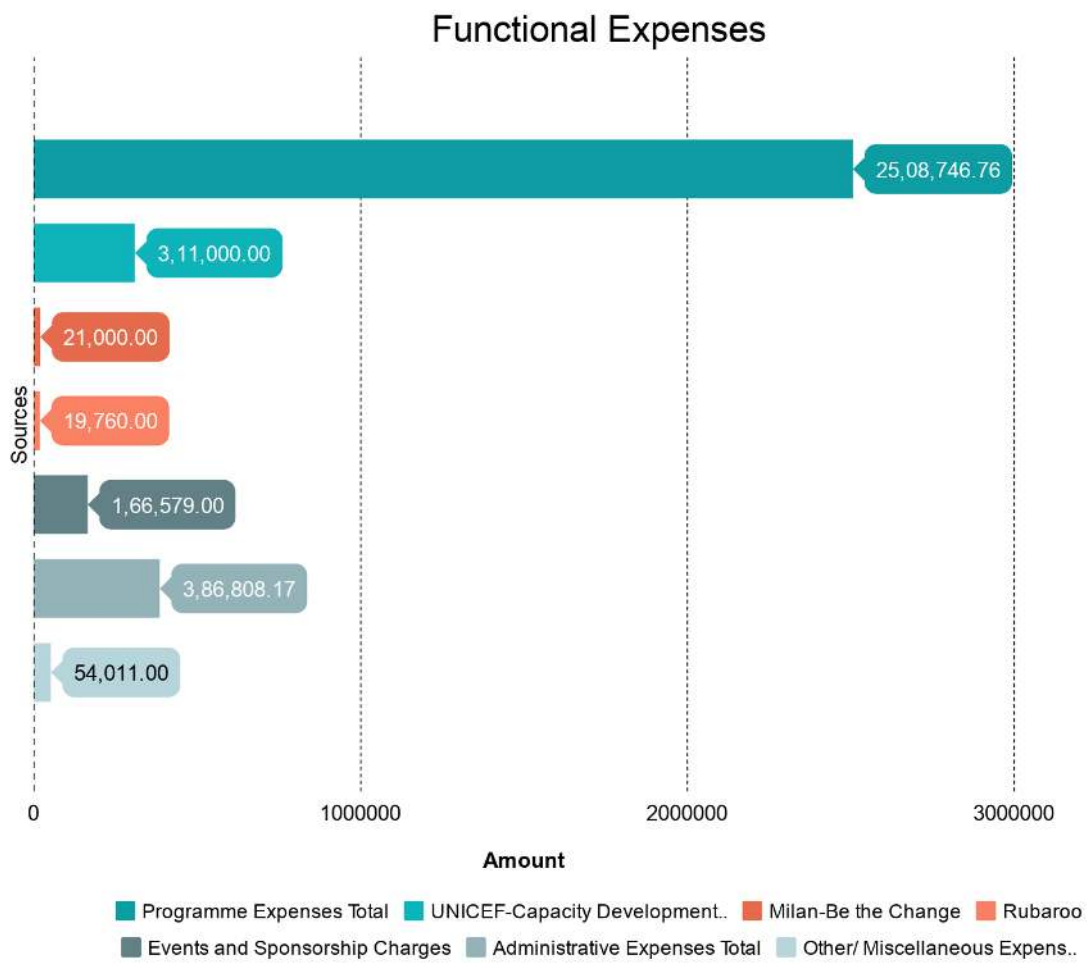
Functional Expenses

Sources

25,08,746.76

3,11,000.00

21,000.00

19,760.00

1,66,579.00

3,86,808.17

54,011.00

0
1000000
2000000
3000000

Amount

Programme Expenses Total
UNICEF-Capacity Development..
Milan-Be the Change
Rubaroo
Events and Sponsorship Charges
Administrative Expenses Total
Other/ Miscellaneous Expens..